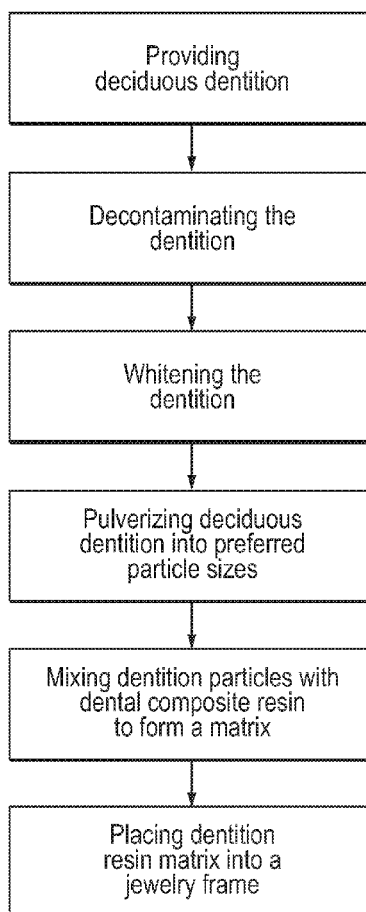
Providing deciduous dentition

Decontaminating the dentition

Whitening the dentition

Pulverizing deciduous dentition into preferred particle sizes

Mixing dentition particles with dental composite resin to form a matrix

Placing dentition resin matrix into a jewelry frame